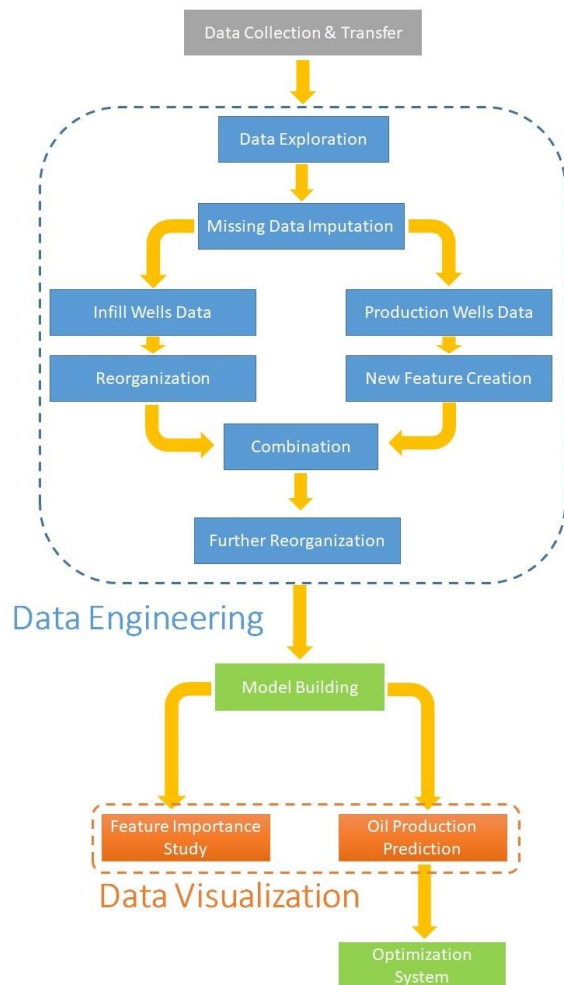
Data Collection & Transfer

Data Exploration

Missing Data Imputation

Infill Wells Data

Production Wells Data

Reorganization

New Feature Creation

Combination

Further Reorganization

Data Engineering

Model Building

Feature Importance Study

Oil Production Prediction

Data Visualization

Optimization System